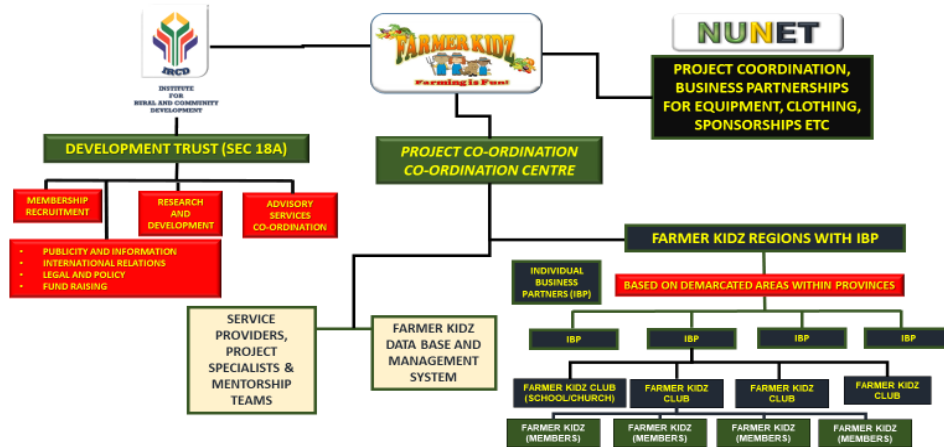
IRCD
INSTITUTE FOR RURAL AND COMMUNITY DEVELOPMENT

FARMER KIDZ
Farming is Fun!

NUNET

PROJECT COORDINATION, BUSINESS PARTNERSHIPS FOR EQUIPMENT, CLOTHING, SPONSORSHIPS ETC

DEVELOPMENT TRUST (SEC 18A)

PROJECT CO-ORDINATION CO-ORDINATION CENTRE

MEMBERSHIP RECRUITMENT

RESEARCH AND DEVELOPMENT

ADVISORY SERVICES CO-ORDINATION

- PUBLICITY AND INFORMATION
- INTERNATIONAL RELATIONS
- LEGAL AND POLICY
- FUND RAISING

FARMER KIDZ REGIONS WITH IBP

INDIVIDUAL BUSINESS PARTNERS (IBP)

BASED ON DEMARCATED AREAS WITHIN PROVINCES

SERVICE PROVIDERS, PROJECT SPECIALISTS & MENTORSHIP TEAMS

FARMER KIDZ DATA BASE AND MANAGEMENT SYSTEM

IBP

IBP

IBP

IBP

FARMER KIDZ CLUB (SCHOOL/CHURCH)

FARMER KIDZ CLUB

FARMER KIDZ CLUB

FARMER KIDZ CLUB

FARMER KIDZ (MEMBERS)

FARMER KIDZ (MEMBERS)

FARMER KIDZ (MEMBERS)

FARMER KIDZ (MEMBERS)